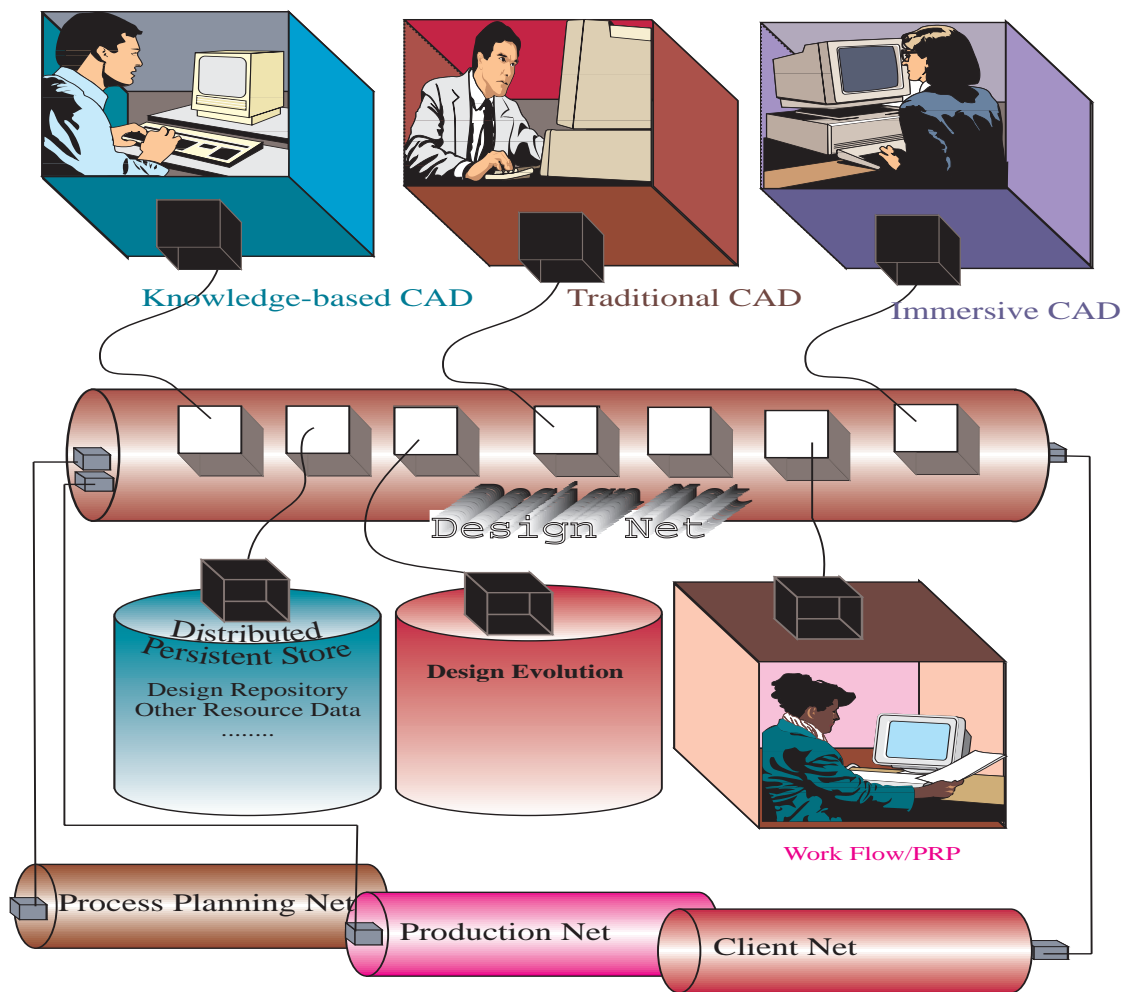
Knowledge-based CAD

Traditional CAD

Immersive CAD

Design Net

Distributed Persistent Store

Design Repository
Other Resource Data
........

Design Evolution

Work Flow/PRP

Process Planning Net

Production Net

Client Net